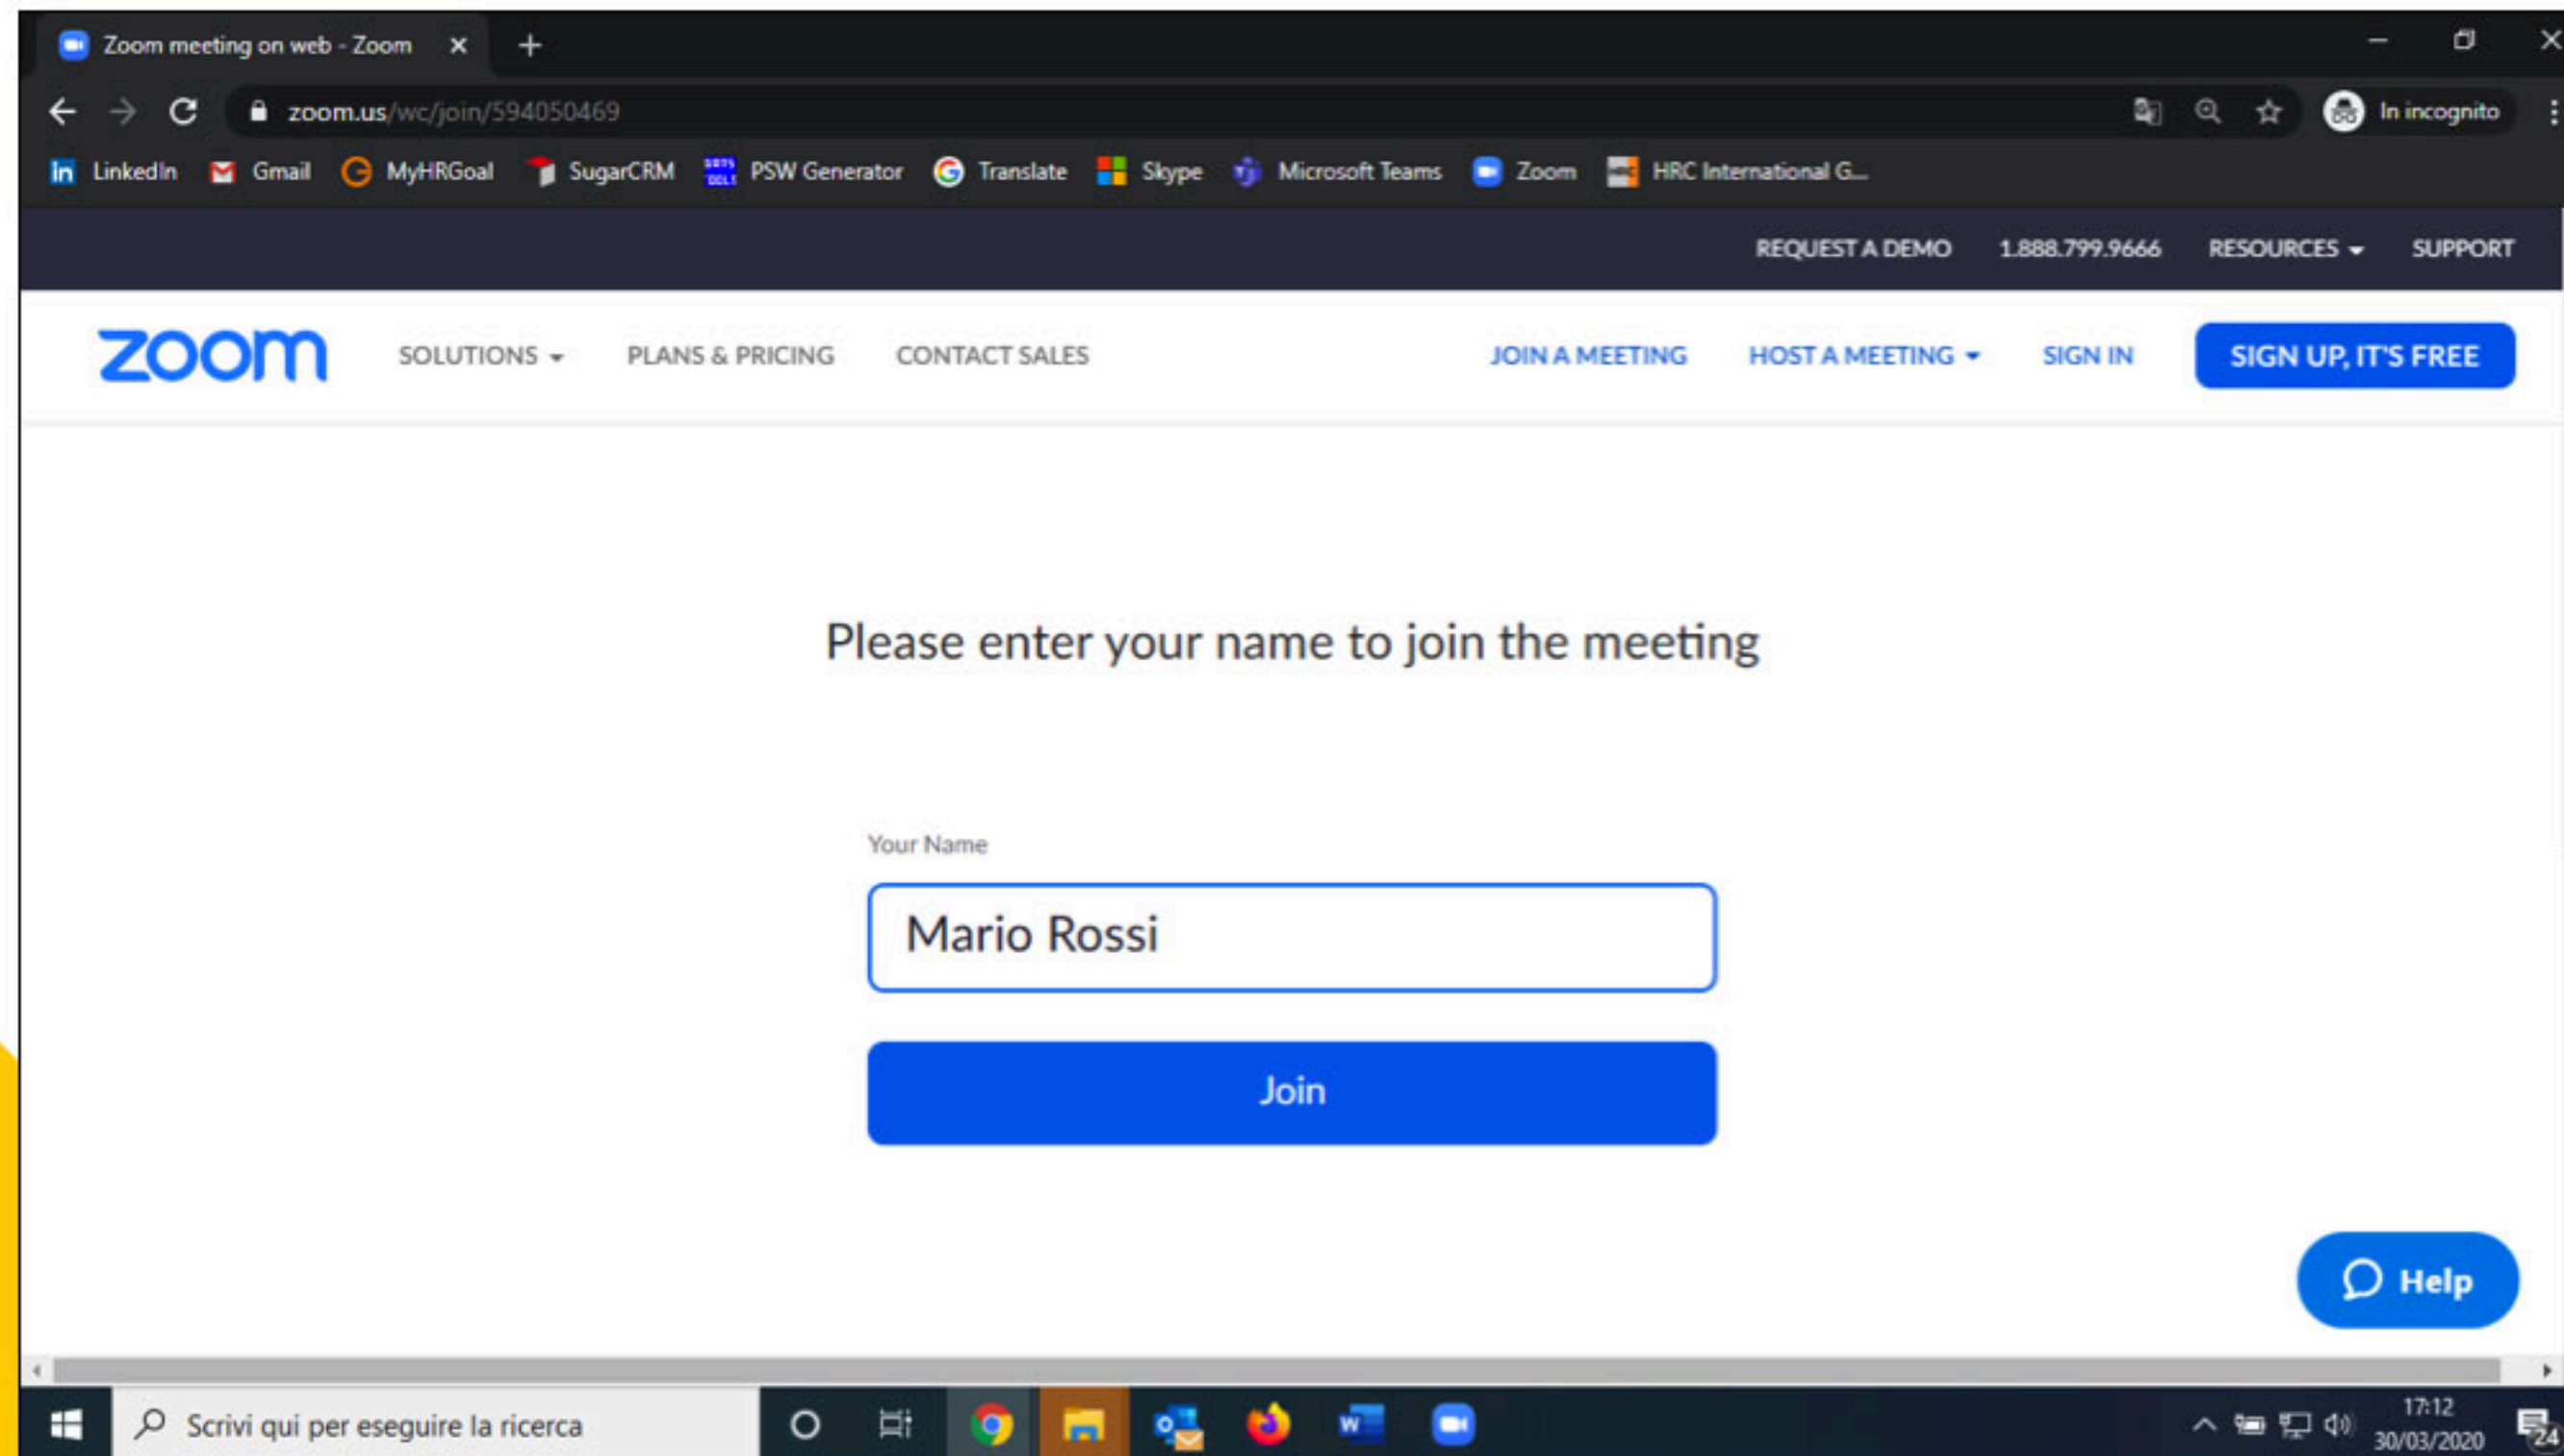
Zoom meeting on web - Zoom

zoom.us/wc/join/594050469

In incognito

LinkedIn Gmail MyHRGoal SugarCRM PSW Generator Translate Skype Microsoft Teams Zoom HRC International G...

REQUEST A DEMO 1.888.799.9666 RESOURCES SUPPORT

zoom SOLUTIONS PLANS & PRICING CONTACT SALES JOIN A MEETING HOST A MEETING SIGN IN SIGN UP, IT'S FREE

Please enter your name to join the meeting

Your Name

Mario Rossi

Join

Help

Scrivi qui per eseguire la ricerca

17:12
30/03/2020

24